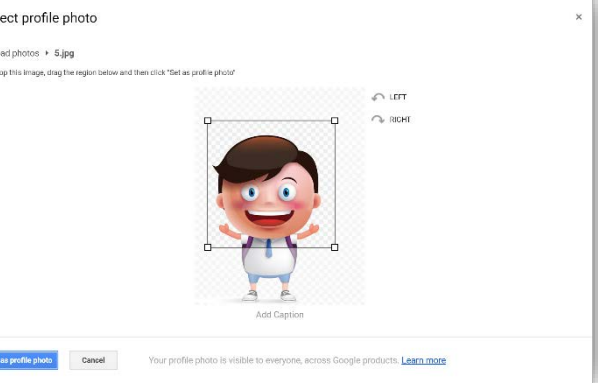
ect profile photo

×

ad photos ▸ 5.jpg

op this image, drag the region below and then click "Set as profile photo"

LEFT

RIGHT

Add Caption

as profile photo

Cancel

Your profile photo is visible to everyone, across Google products. Learn more